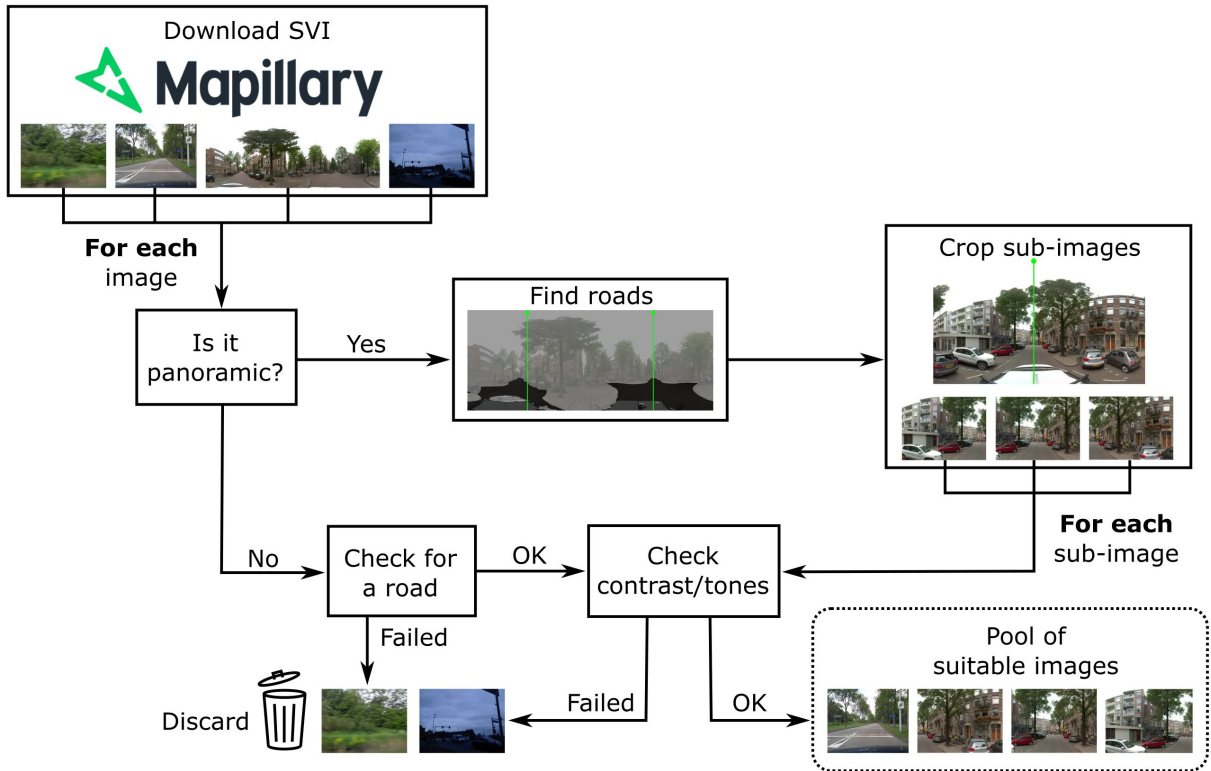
Download SVI

Mapillary

For each image

Is it panoramic?

Yes

Find roads

Crop sub-images

For each sub-image

No

Check for a road

OK

Check contrast/tones

Failed

Failed

OK

Pool of suitable images

Discard